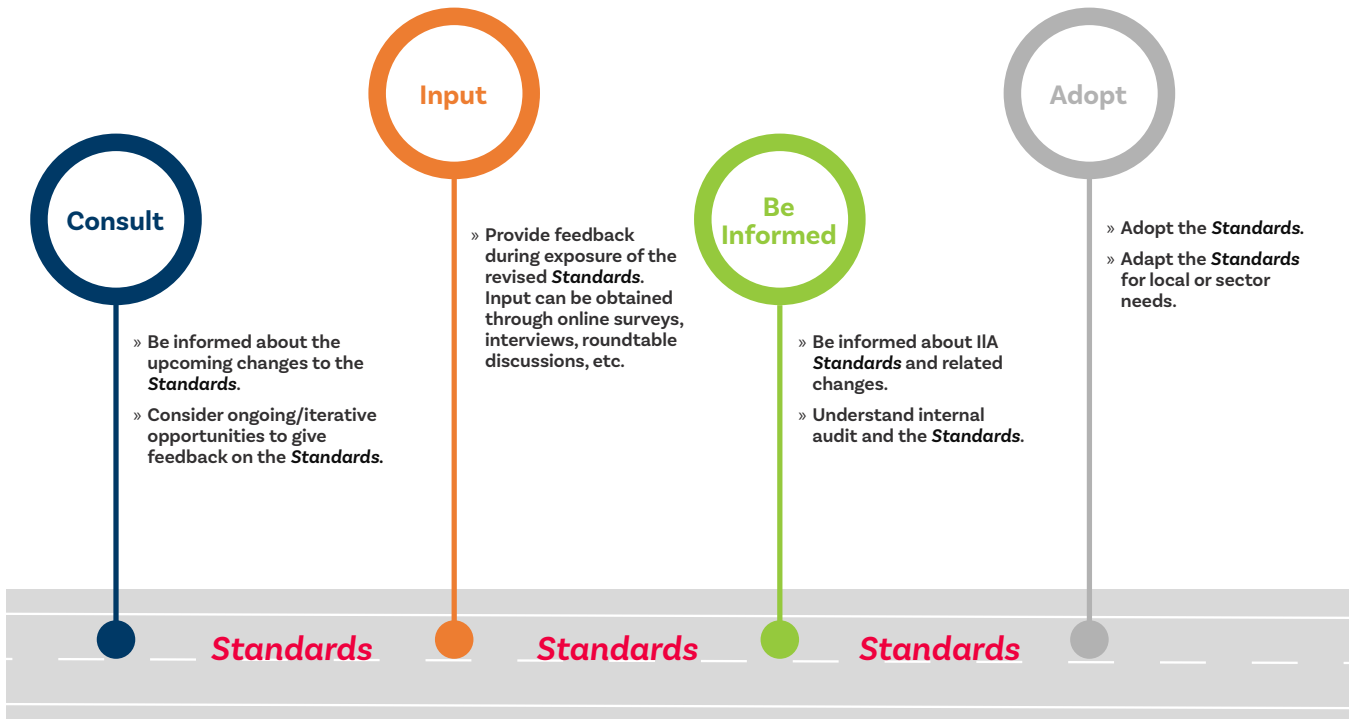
Consult

» Be informed about the upcoming changes to the *Standards*.

» Consider ongoing/iterative opportunities to give feedback on the *Standards*.

Input

» Provide feedback during exposure of the revised *Standards*. Input can be obtained through online surveys, interviews, roundtable discussions, etc.

Be Informed

» Be informed about IIA *Standards* and related changes.

» Understand internal audit and the *Standards*.

Adopt

» Adopt the *Standards*.

» Adapt the *Standards* for local or sector needs.

*Standards* *Standards* *Standards*